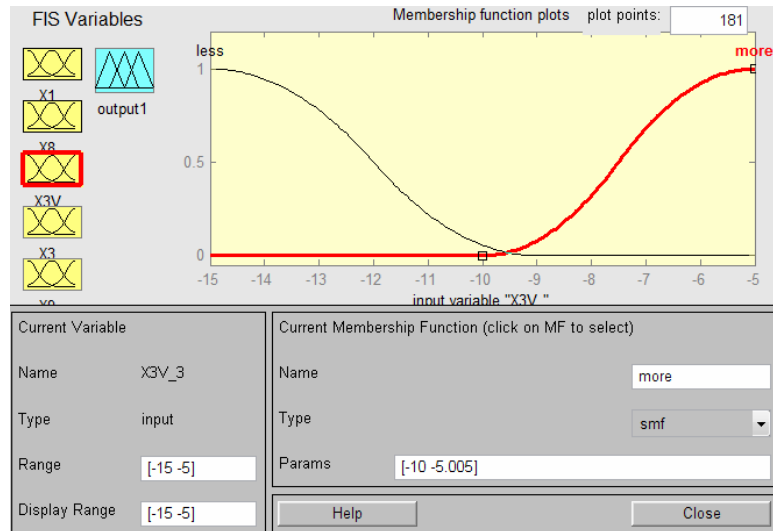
FIS Variables

Membership function plots

plot points: 181

X1

output1

X8

X3V

X3

X9

less

more

1

0.5

0

-15 -14 -13 -12 -11 -10 -9 -8 -7 -6 -5

input variable "X3V_"

Current Variable

Name X3V_3

Type input

Range [-15 -5]

Display Range [-15 -5]

Current Membership Function (click on MF to select)

Name more

Type smf

Params [-10 -5.005]

Help

Close